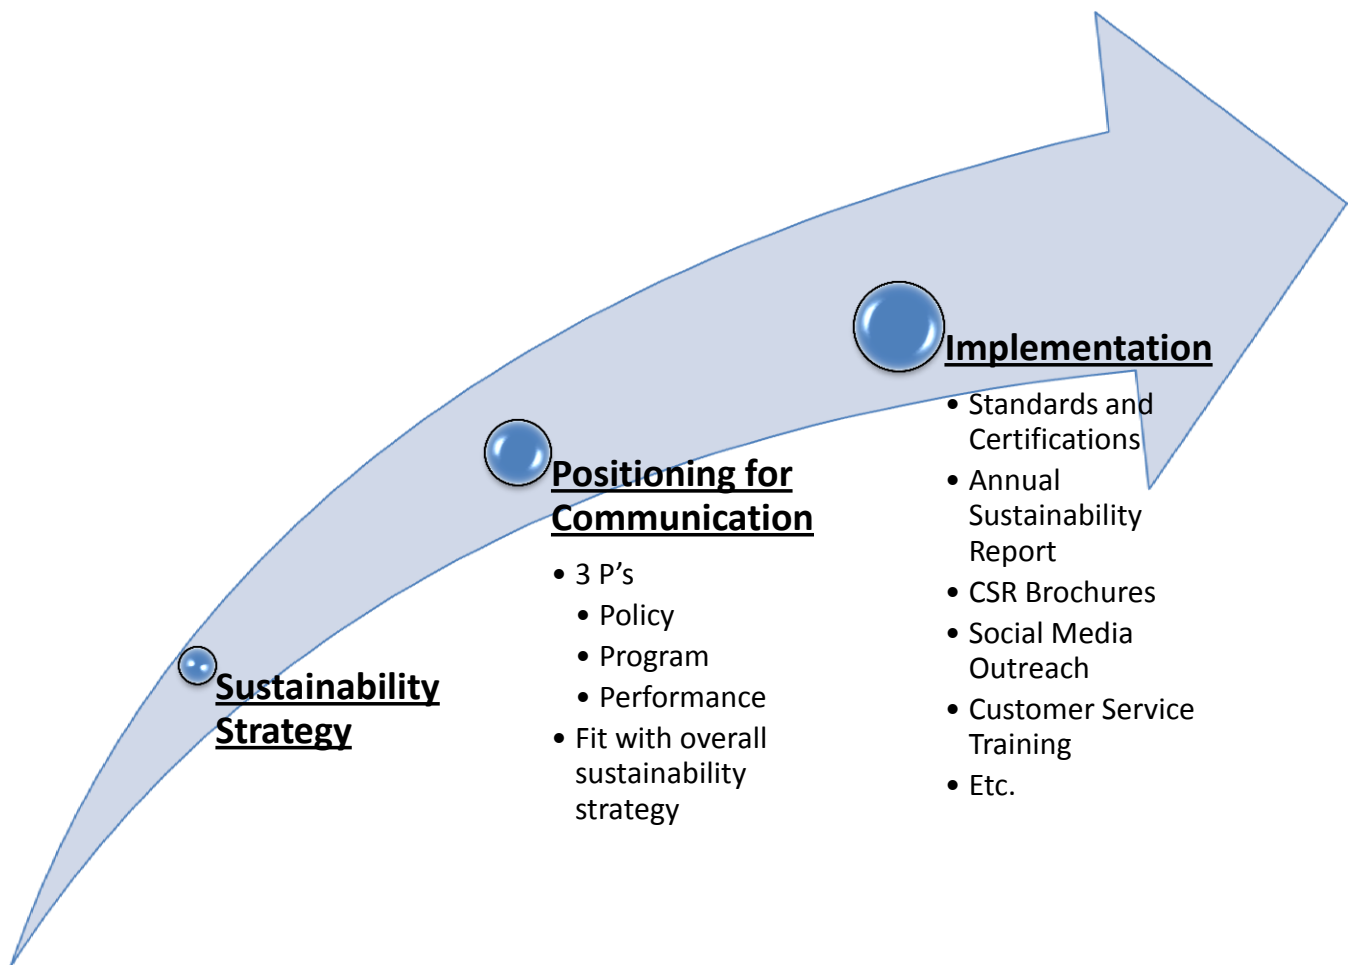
Sustainability Strategy

Positioning for Communication

- 3 P's
  - Policy
  - Program
  - Performance
- Fit with overall sustainability strategy

Implementation

- Standards and Certifications
- Annual Sustainability Report
- CSR Brochures
- Social Media Outreach
- Customer Service Training
- Etc.